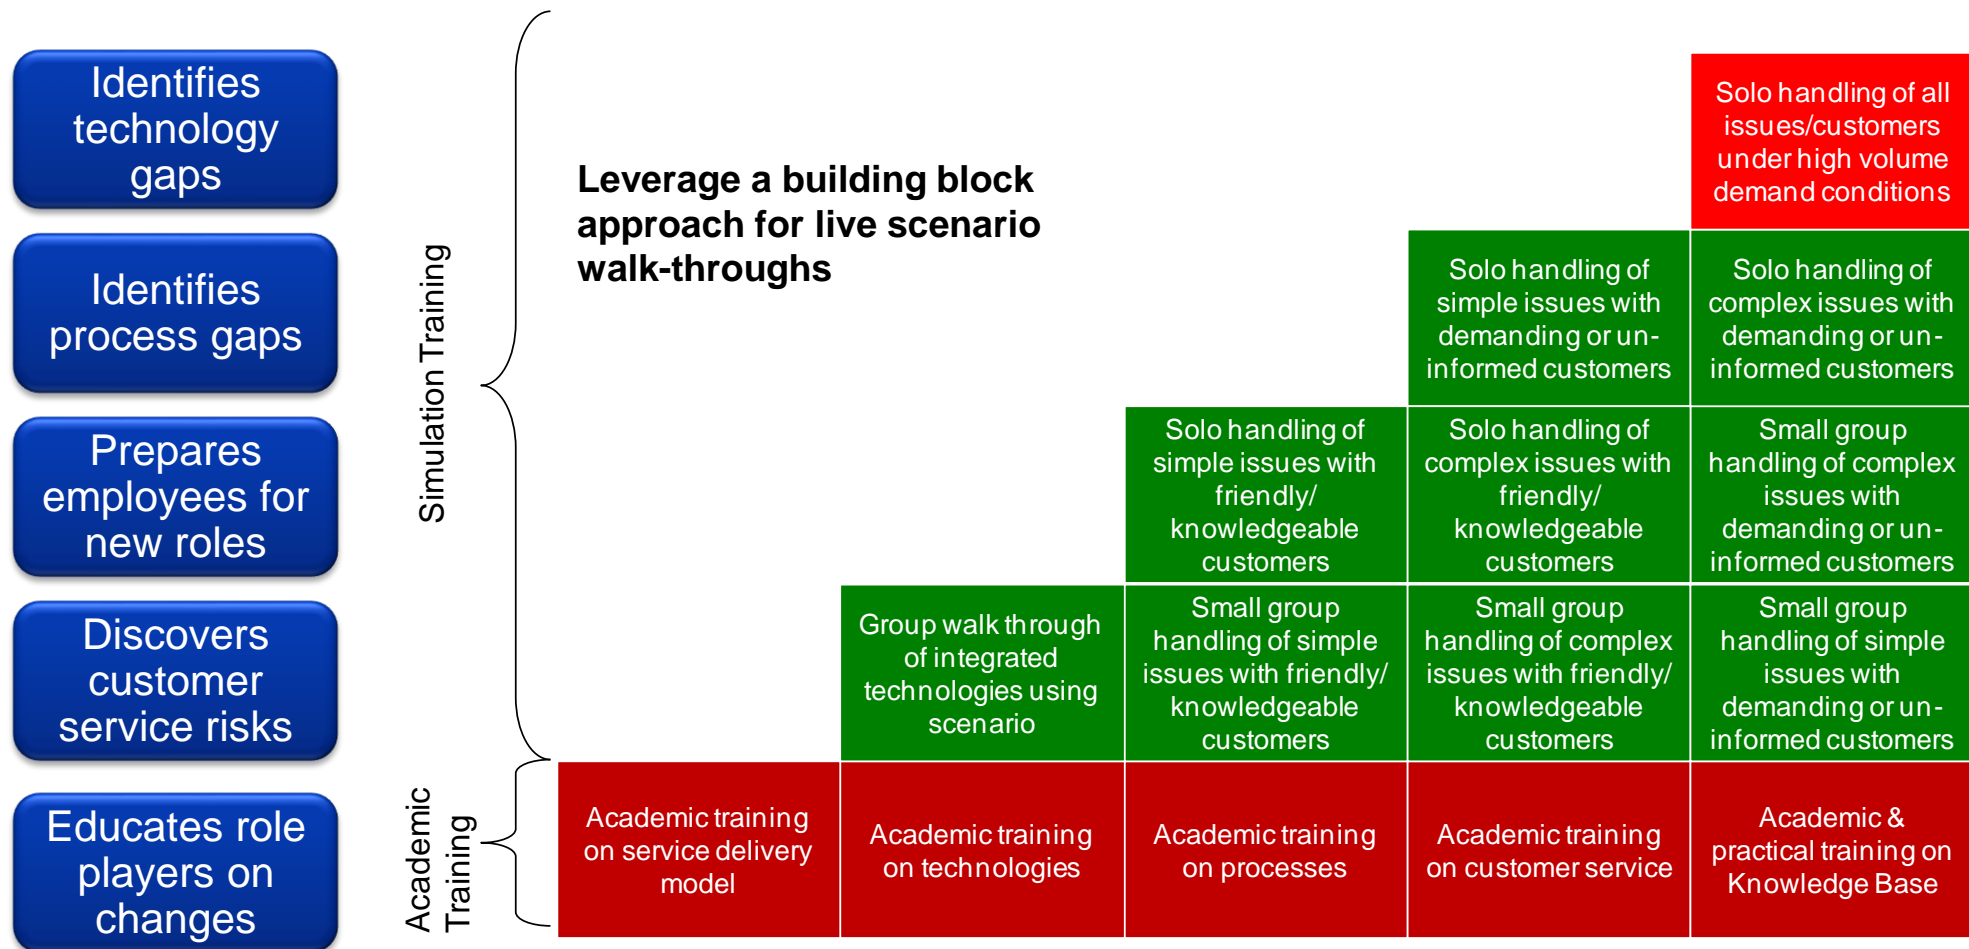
Identifies technology gaps

Identifies process gaps

Prepares employees for new roles

Discovers customer service risks

Educates role players on changes

Simulation Training

Academic Training

Leverage a building block approach for live scenario walk-throughs

Solo handling of all issues/customers under high volume demand conditions

Solo handling of simple issues with demanding or un-informed customers

Solo handling of complex issues with demanding or un-informed customers

Solo handling of simple issues with friendly/ knowledgeable customers

Solo handling of complex issues with friendly/ knowledgeable customers

Small group handling of complex issues with demanding or un-informed customers

Group walk through of integrated technologies using scenario

Small group handling of simple issues with friendly/ knowledgeable customers

Small group handling of complex issues with friendly/ knowledgeable customers

Small group handling of simple issues with demanding or un-informed customers

Academic training on service delivery model

Academic training on technologies

Academic training on processes

Academic training on customer service

Academic & practical training on Knowledge Base